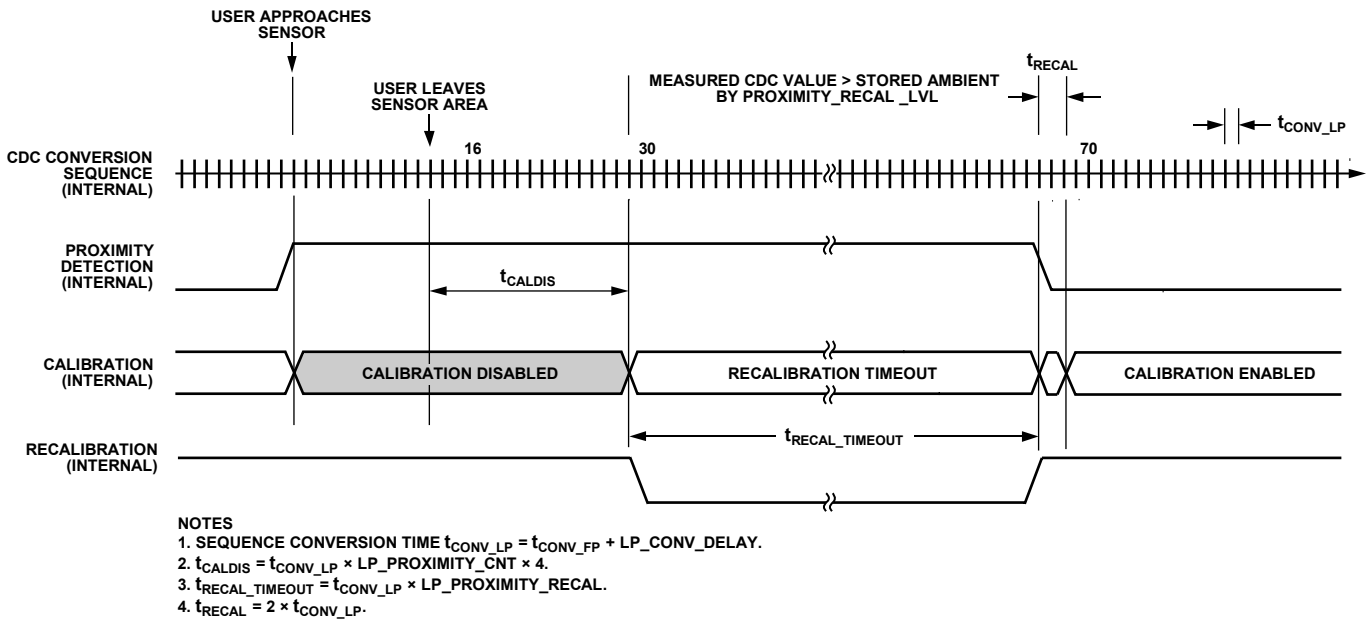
USER APPROACHES SENSOR

USER LEAVES SENSOR AREA

MEASURED CDC VALUE > STORED AMBIENT BY PROXIMITY_RECAL _LVL

$t_{RECAL}$

$t_{CONV\_LP}$

CDC CONVERSION SEQUENCE (INTERNAL)

16

30

70

PROXIMITY DETECTION (INTERNAL)

$t_{CALDIS}$

CALIBRATION (INTERNAL)

CALIBRATION DISABLED

RECALIBRATION TIMEOUT

CALIBRATION ENABLED

$t_{RECAL\_TIMEOUT}$

RECALIBRATION (INTERNAL)

NOTES
1. SEQUENCE CONVERSION TIME $t_{CONV\_LP} = t_{CONV\_FP}$ + LP_CONV_DELAY.
2. $t_{CALDIS} = t_{CONV\_LP}$ × LP_PROXIMITY_CNT × 4.
3. $t_{RECAL\_TIMEOUT} = t_{CONV\_LP}$ × LP_PROXIMITY_RECAL.
4. $t_{RECAL} = 2 \times t_{CONV\_LP}$.